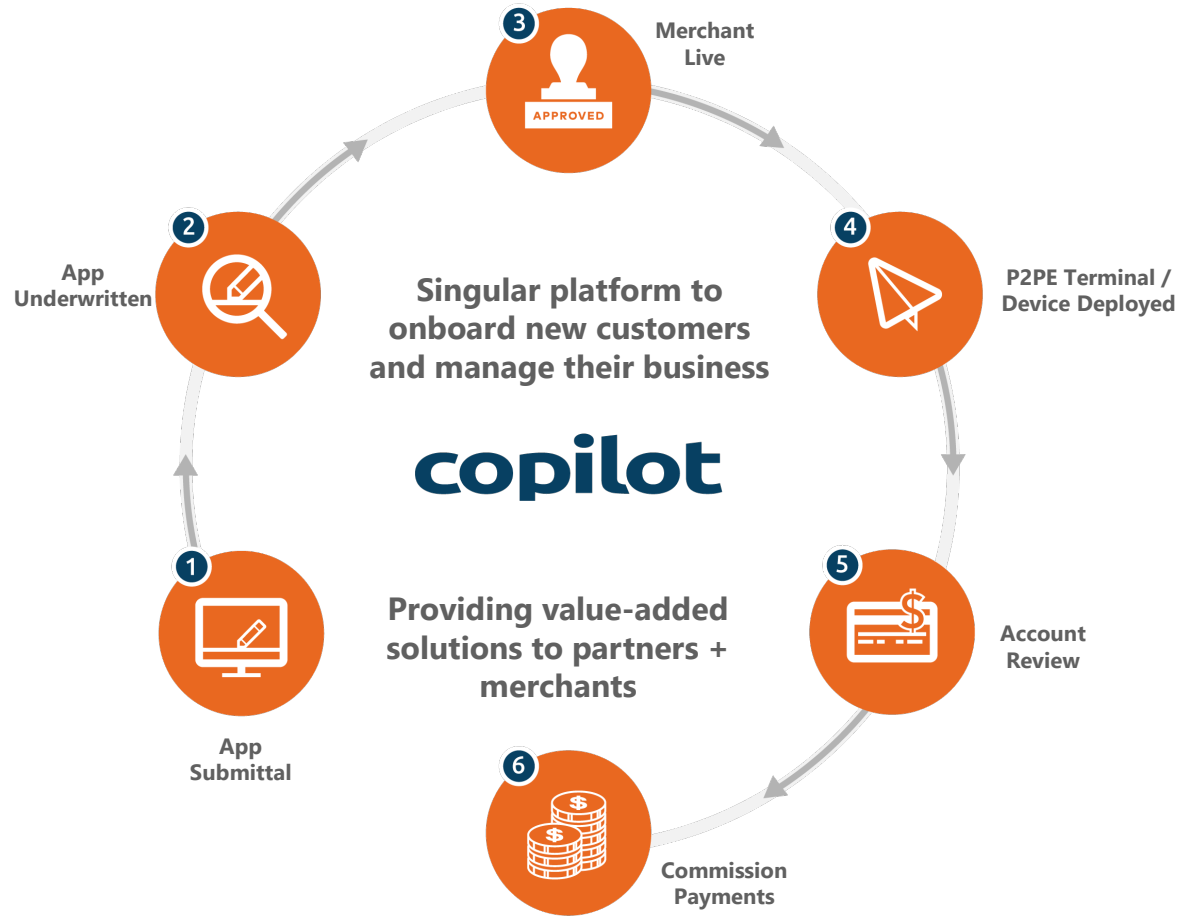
3
APPROVED
Merchant Live

2
App Underwritten

4
P2PE Terminal / Device Deployed

Singular platform to onboard new customers and manage their business

copilot

1
App Submittal

Providing value-added solutions to partners + merchants

5
$
Account Review

6
$
$
Commission Payments